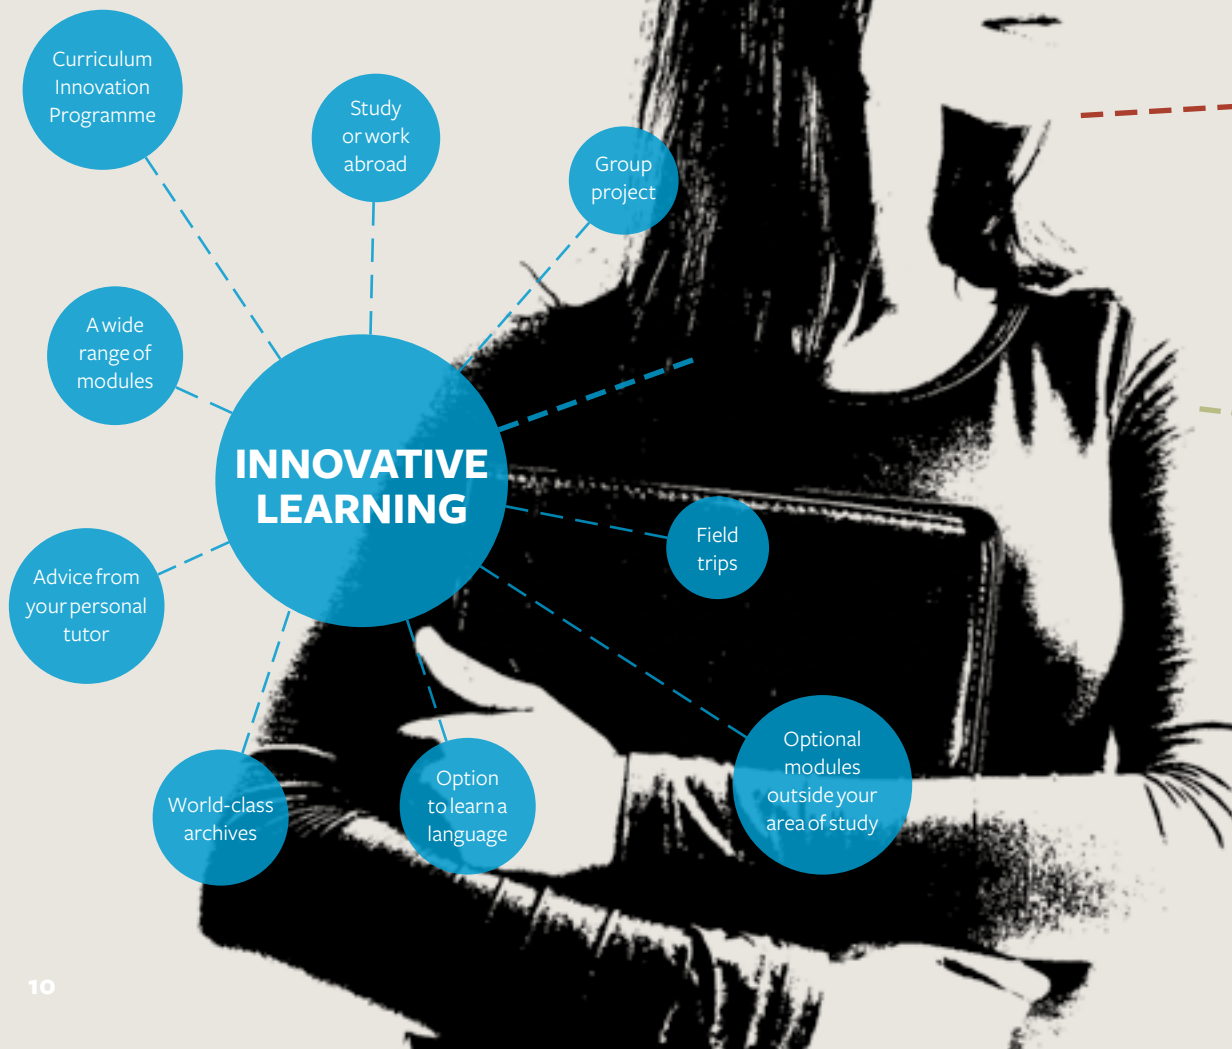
Curriculum Innovation Programme

Study or work abroad

Group project

A wide range of modules

INNOVATIVE LEARNING

Advice from your personal tutor

Field trips

Optional modules outside your area of study

World-class archives

Option to learn a language

10